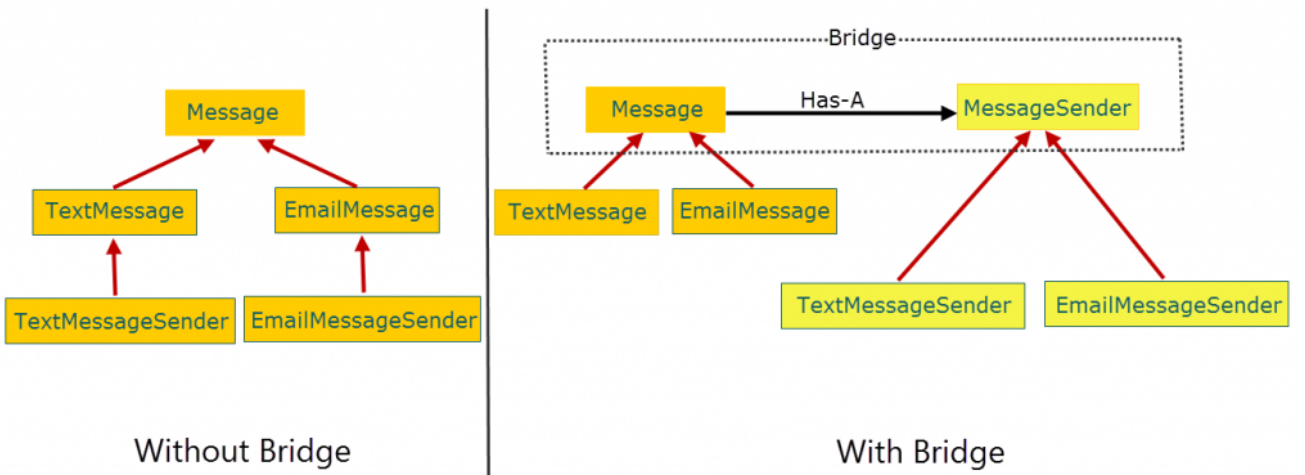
Message

TextMessage

EmailMessage

TextMessageSender

EmailMessageSender

Without Bridge

Bridge

Message

Has-A

MessageSender

TextMessage

EmailMessage

TextMessageSender

EmailMessageSender

With Bridge